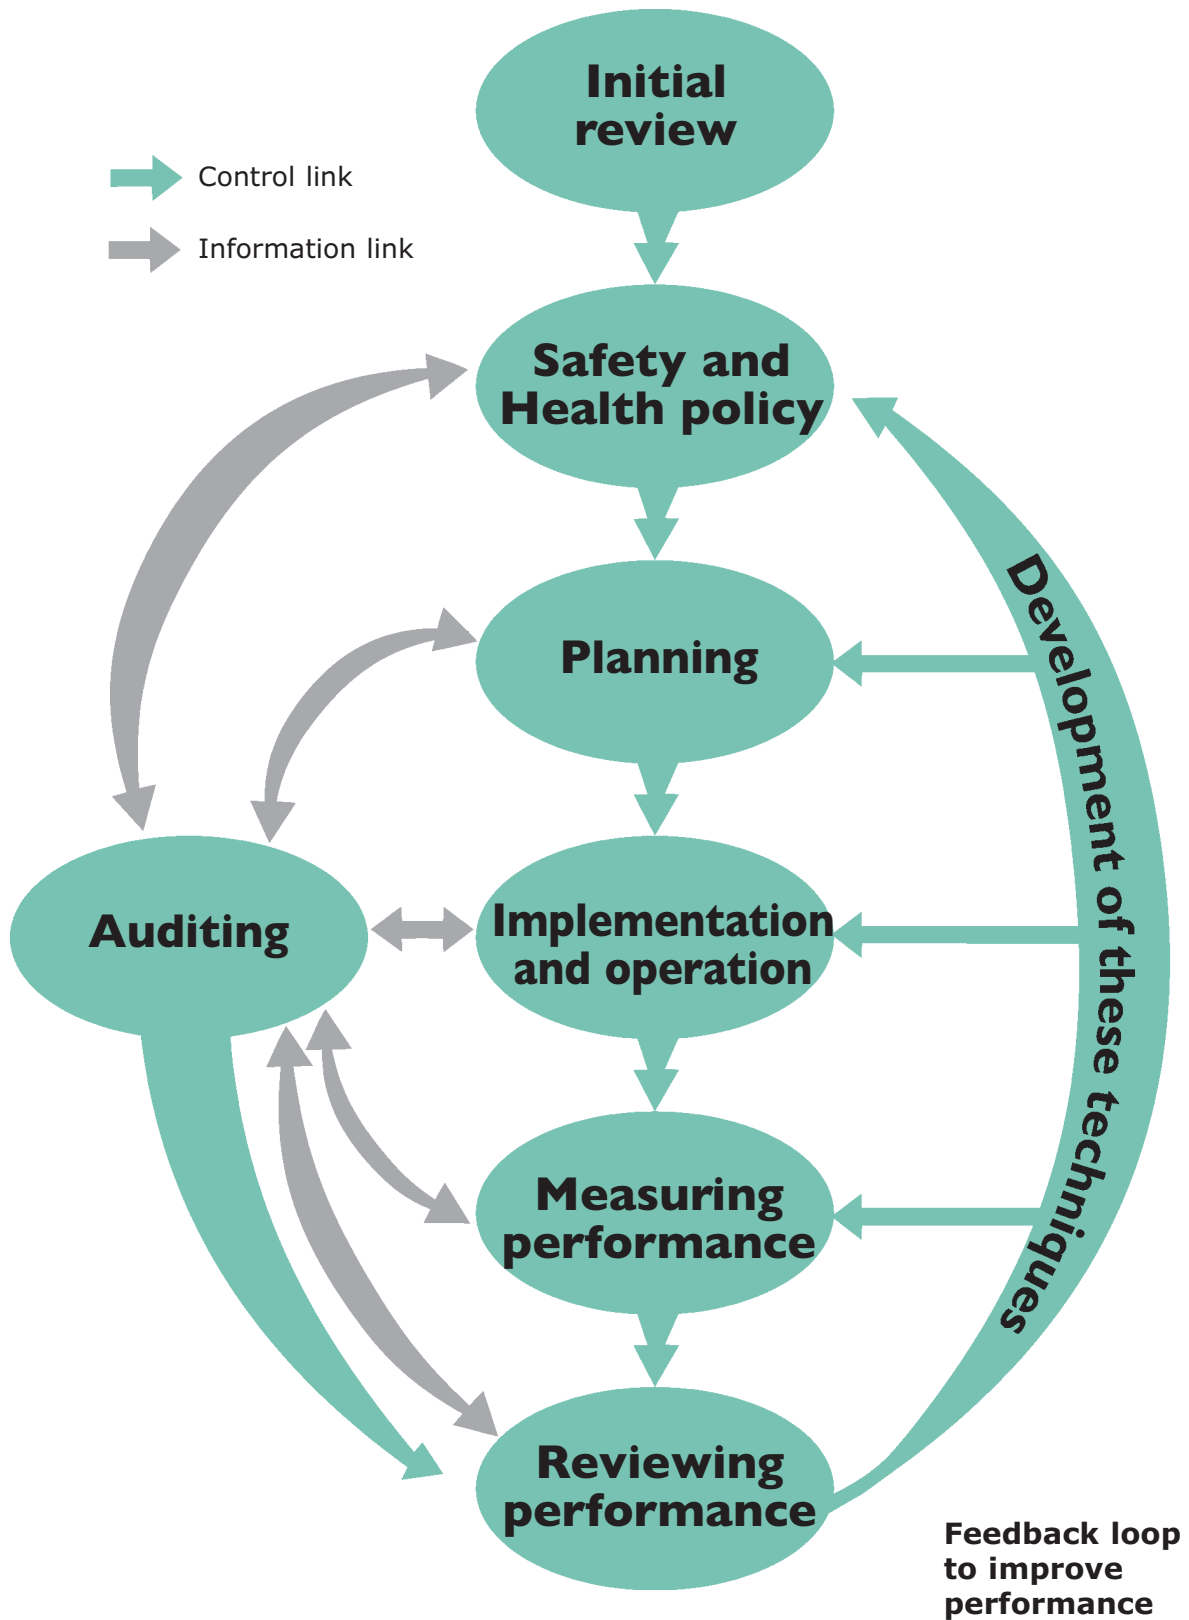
Initial review

Control link

Information link

Safety and Health policy

Planning

Auditing

Implementation and operation

Measuring performance

Reviewing performance

Development of these techniques

Feedback loop to improve performance